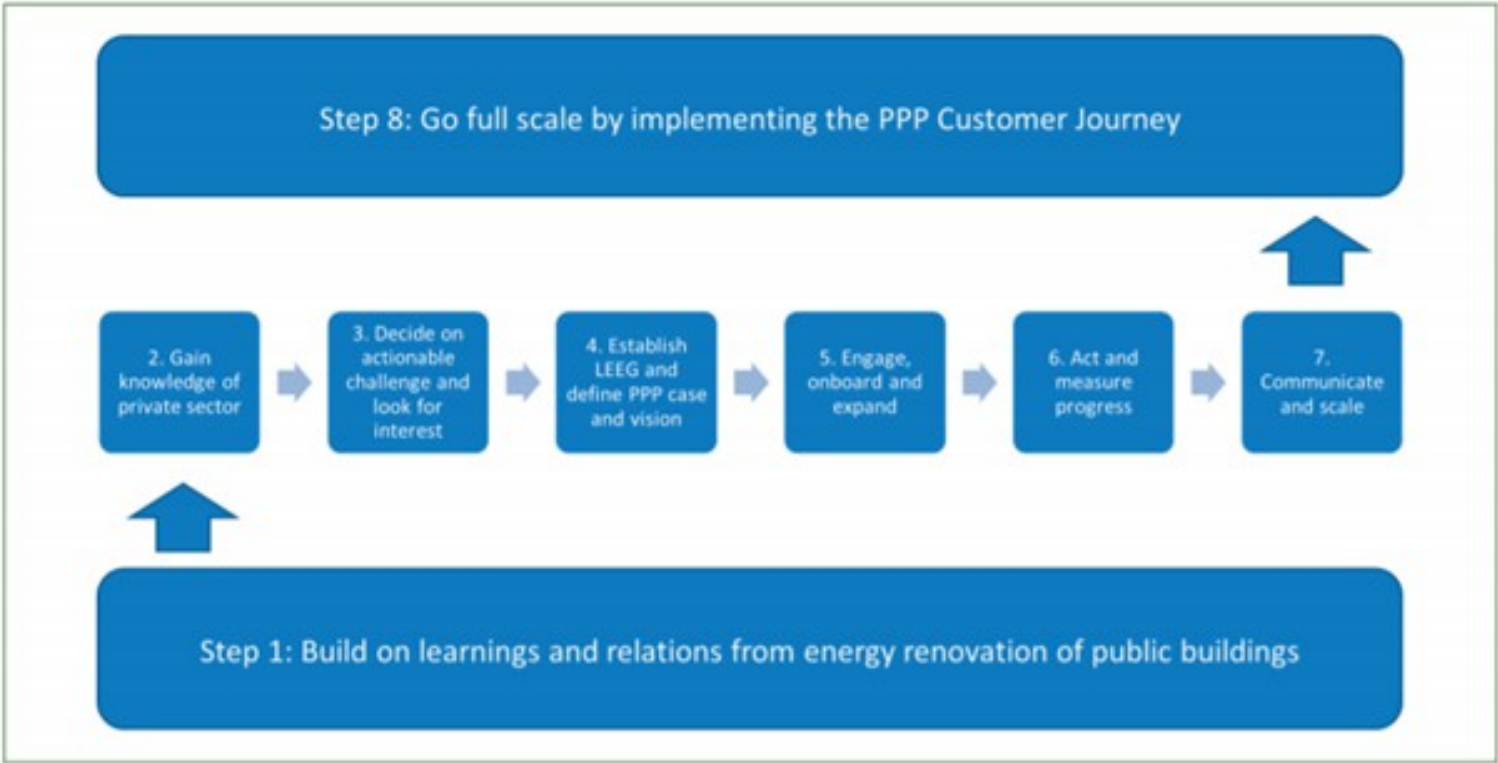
Step 8: Go full scale by implementing the PPP Customer Journey

2. Gain knowledge of private sector

3. Decide on actionable challenge and look for interest

4. Establish LEEG and define PPP case and vision

5. Engage, onboard and expand

6. Act and measure progress

7. Communicate and scale

Step 1: Build on learnings and relations from energy renovation of public buildings